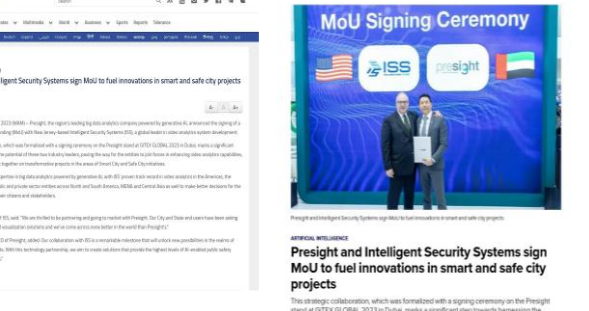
ntelligent Security Systems sign MoU to fuel innovations in smart and safe city projects

MoU Signing Ceremony

ISS

presight

Presight and Intelligent Security Systems sign MoU to fuel innovations in smart and safe city projects

ARTIFICIAL INTELLIGENCE

Presight and Intelligent Security Systems sign MoU to fuel innovations in smart and safe city projects

This strategic collaboration, which was formalized with a signing ceremony on the Presight stand at GITEX GLOBAL 2023 in Dubai, marks a significant step towards harnessing the